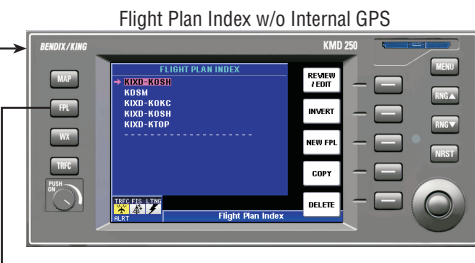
Flight Plan Index w/o Internal GPS

BENDIX/KING

KMD 250

MAP

FPL

WX

TRFC

PUSH ON

FLIGHT PLAN INDEX

KIXD-KOSH
KOSM
KIXD-KOKC
KIXD-KOSH
KIXD-KTOP
- - - - - - - - - - - - - - - -

REVIEW /EDIT

INVERT

NEW FPL

COPY

DELETE

TRFC FIS LTNG

ALRT

Flight Plan Index

MENU

RNG▲

RNG▼

NRST